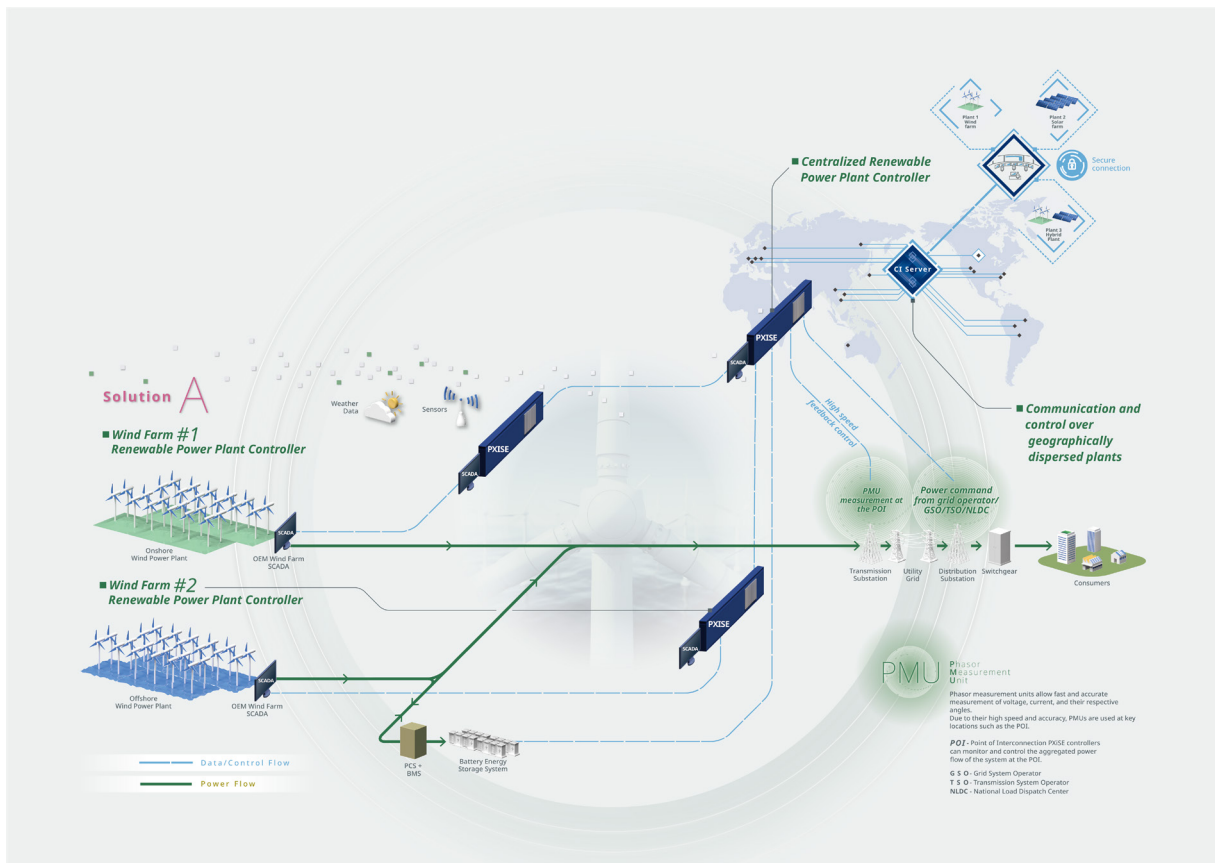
Plant 1
Wind
Farm

Plant 2
Solar
Farm

Secure connection

Plant 3
Hybrid
Plant

Centralized Renewable Power Plant Controller

CI Server

PXISE

SCADA

Solution A

Weather Data

Sensors

Wind Farm #1
Renewable Power Plant Controller

PXISE

SCADA

High speed feedback control

Communication and control over geographically dispersed plants

PMU measurement at the POI

Power command from grid operator/ GSO/TSO/NLDC

Onshore Wind Power Plant

SCADA

OEM Wind Farm SCADA

Transmission Substation

Utility Grid

Distribution Substation

Switchgear

Consumers

Wind Farm #2
Renewable Power Plant Controller

PXISE

SCADA

Offshore Wind Power Plant

SCADA

OEM Wind Farm SCADA

PMU
Phasor
Measurement
Unit

Phasor measurement units allow fast and accurate measurement of voltage, current, and their respective angles.
Due to their high speed and accuracy, PMUs are used at key locations such as the POI.

POI - Point of Interconnection PXiSE controllers can monitor and control the aggregated power flow of the system at the POI.

G S O - Grid System Operator
T S O - Transmission System Operator
NLDC - National Load Dispatch Center

Data/Control Flow

Power Flow

PCS + BMS

Battery Energy Storage System